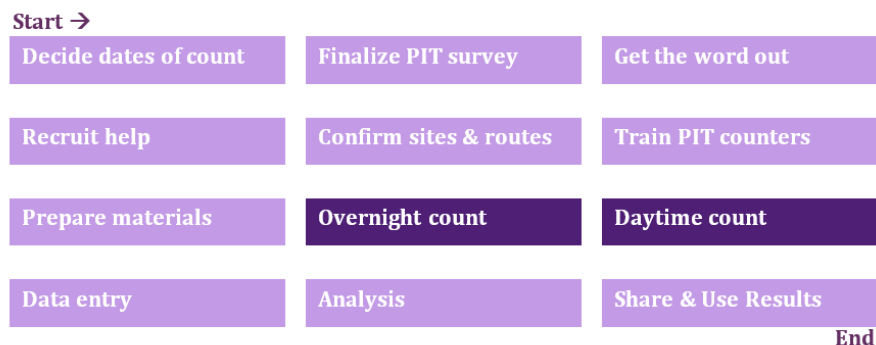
Start →

Decide dates of count

Finalize PIT survey

Get the word out

Recruit help

Confirm sites & routes

Train PIT counters

Prepare materials

Overnight count

Daytime count

Data entry

Analysis

Share & Use Results

End